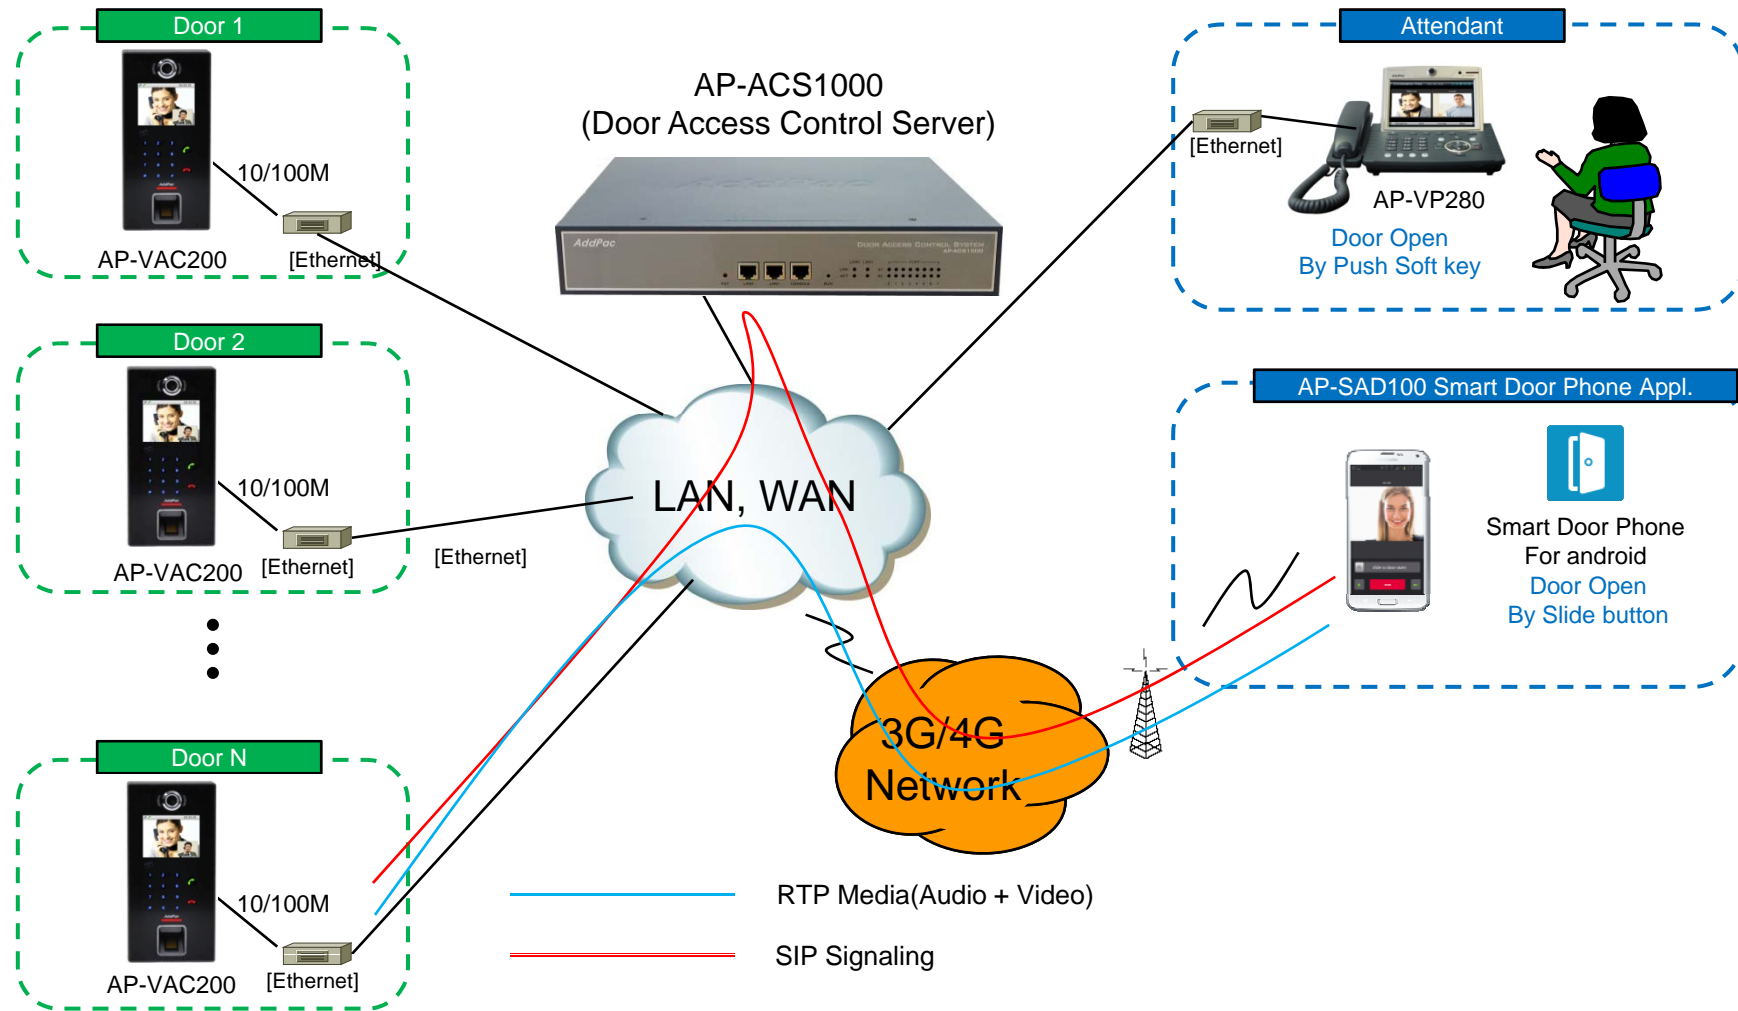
Door 1

10/100M

AP-VAC200 [Ethernet]

Door 2

10/100M

AP-VAC200 [Ethernet]

Door N

10/100M

AP-VAC200 [Ethernet]

AP-ACS1000
(Door Access Control Server)

AddPac

LAN, WAN

[Ethernet]

3G/4G
Network

Attendant

[Ethernet]

AP-VP280

Door Open
By Push Soft key

AP-SAD100 Smart Door Phone Appl.

Smart Door Phone
For android
Door Open
By Slide button

RTP Media(Audio + Video)

SIP Signaling